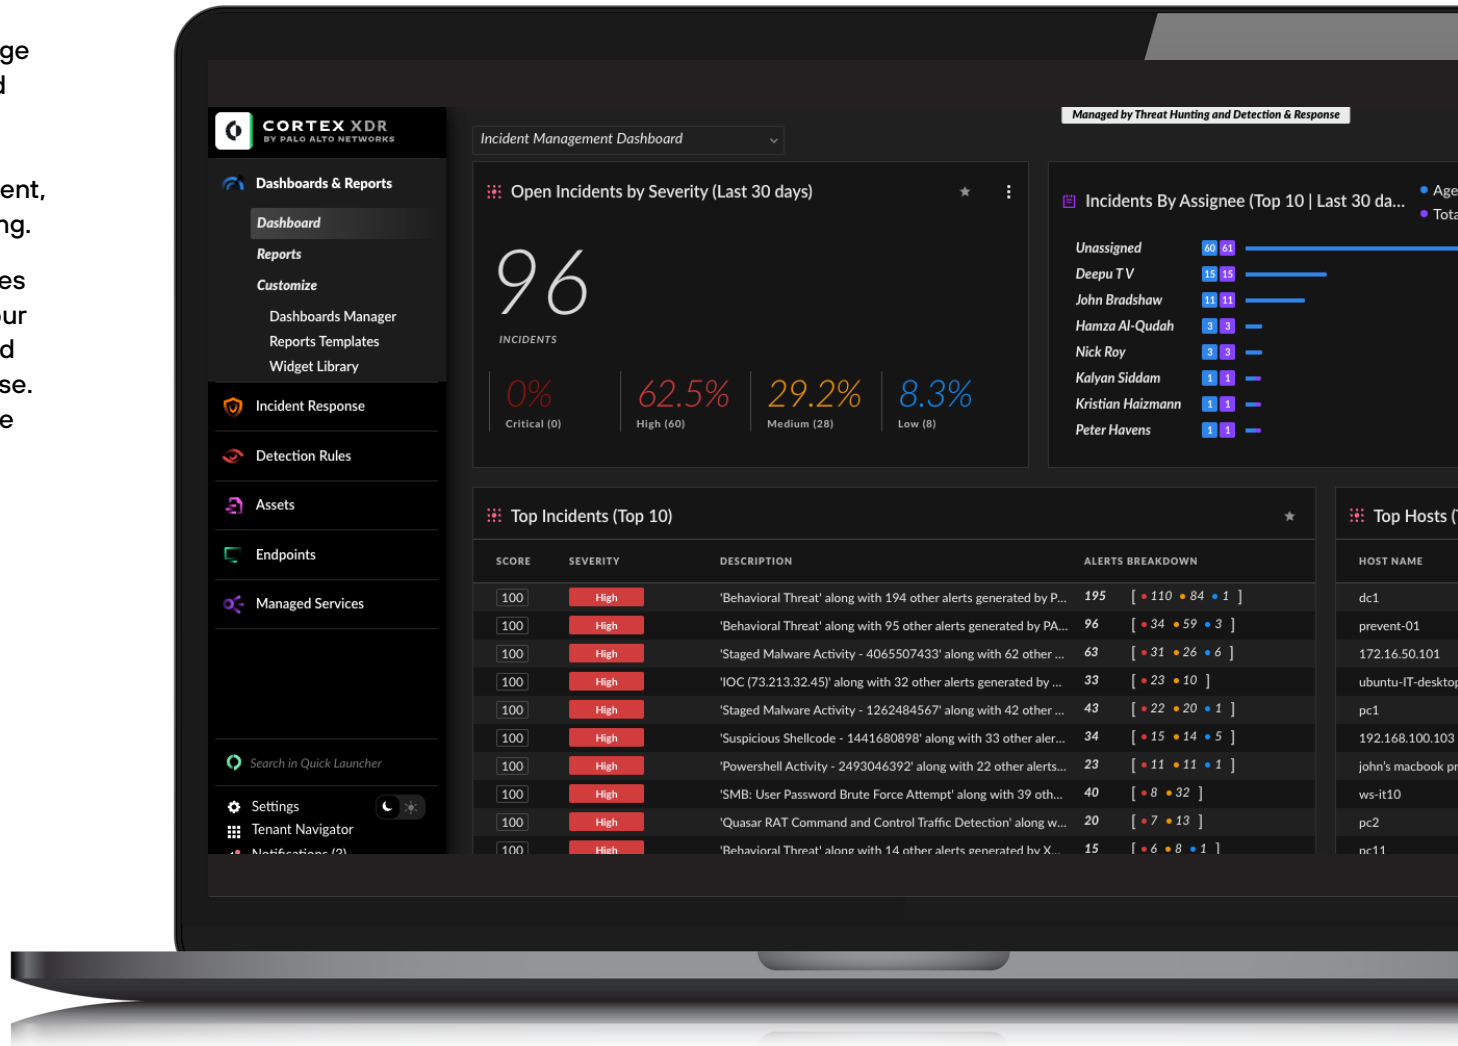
ge
d

ent,
ng.

es
ur
d
se.
e

CORTEX XDR
BY PALO ALTO NETWORKS

Dashboards & Reports
Dashboard
Reports
Customize
Dashboards Manager
Reports Templates
Widget Library
Incident Response
Detection Rules
Assets
Endpoints
Managed Services

Search in Quick Launcher
Settings
Tenant Navigator
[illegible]

Managed by Threat Hunting and Detection & Response

Incident Management Dashboard

Open Incidents by Severity (Last 30 days)

96
INCIDENTS

0%
Critical (0)
62.5%
High (60)
29.2%
Medium (28)
8.3%
Low (8)

Incidents By Assignee (Top 10 | Last 30 da...
Age
Tota

Unassigned 60 61
Deepu T V 15 15
John Bradshaw 11 11
Hamza Al-Qudah 3 3
Nick Roy 3 3
Kalyan Siddam 1 1
Kristian Haizmann 1 1
Peter Havens 1 1

Top Incidents (Top 10)

| SCORE | SEVERITY | DESCRIPTION | ALERTS BREAKDOWN | |
|---|---|---|---|---|
| 100 | High | 'Behavioral Threat' along with 194 other alerts generated by P... | 195 | [ • 110 • 84 • 1 ] |
| 100 | High | 'Behavioral Threat' along with 95 other alerts generated by PA... | 96 | [ • 34 • 59 • 3 ] |
| 100 | High | 'Staged Malware Activity - 4065507433' along with 62 other ... | 63 | [ • 31 • 26 • 6 ] |
| 100 | High | 'IOC (73.213.32.45)' along with 32 other alerts generated by ... | 33 | [ • 23 • 10 ] |
| 100 | High | 'Staged Malware Activity - 1262484567' along with 42 other ... | 43 | [ • 22 • 20 • 1 ] |
| 100 | High | 'Suspicious Shellcode - 1441680898' along with 33 other aler... | 34 | [ • 15 • 14 • 5 ] |
| 100 | High | 'Powershell Activity - 2493046392' along with 22 other alerts... | 23 | [ • 11 • 11 • 1 ] |
| 100 | High | 'SMB: User Password Brute Force Attempt' along with 39 oth... | 40 | [ • 8 • 32 ] |
| 100 | High | 'Quasar RAT Command and Control Traffic Detection' along w... | 20 | [ • 7 • 13 ] |
| 100 | High | 'Behavioral Threat' along with 14 other alerts generated by X... | 15 | [ • 6 • 8 • 1 ] |

Top Hosts (

| HOST NAME |
|---|
| dc1 |
| prevent-01 |
| 172.16.50.101 |
| ubuntu-IT-desktop |
| pc1 |
| 192.168.100.103 |
| john's macbook pr |
| ws-it10 |
| pc2 |
| pc11 |